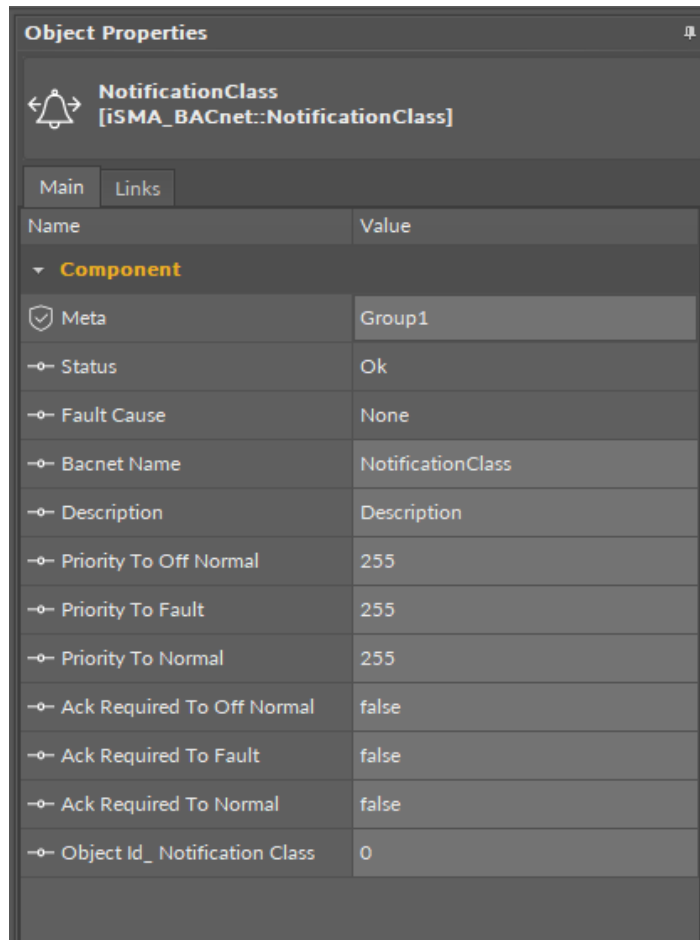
Object Properties

NotificationClass
[iSMA_BACnet::NotificationClass]

Main Links

| Name | Value |
|---|---|
| Component | |
| Meta | Group1 |
| Status | Ok |
| Fault Cause | None |
| Bacnet Name | NotificationClass |
| Description | Description |
| Priority To Off Normal | 255 |
| Priority To Fault | 255 |
| Priority To Normal | 255 |
| Ack Required To Off Normal | false |
| Ack Required To Fault | false |
| Ack Required To Normal | false |
| Object Id_ Notification Class | 0 |